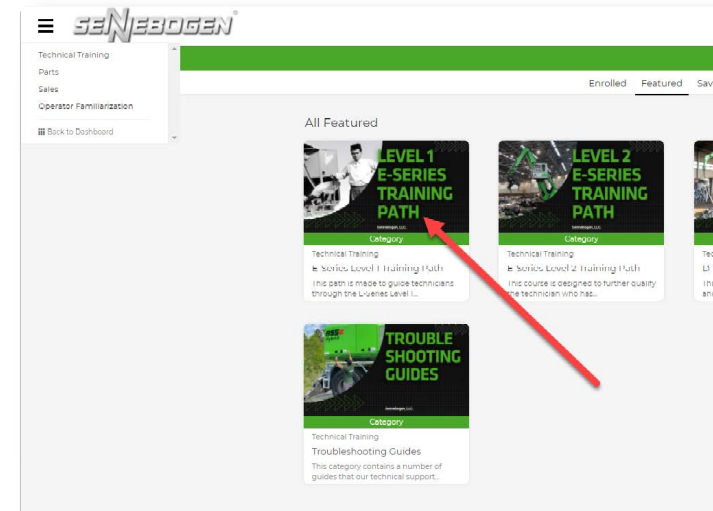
SENNEBOGEN

Technical Training
Parts
Sales
Operator Familiarization
Back to Dashboard

Enrolled Featured Sav

All Featured

LEVEL 1 E-SERIES TRAINING PATH
Sennebogen, LLC
Category
Technical Training
E-Series Level 1 Training Path
This path is made to guide technicians through the E-Series Level I...

LEVEL 2 E-SERIES TRAINING PATH
Sennebogen, LLC
Category
Technical Training
E-Series Level 2 Training Path
This course is designed to further qualify the technician who has...

TROUBLE SHOOTING GUIDES
Sennebogen, LLC
Category
Technical Training
Troubleshooting Guides
This category contains a number of guides that our technical support...